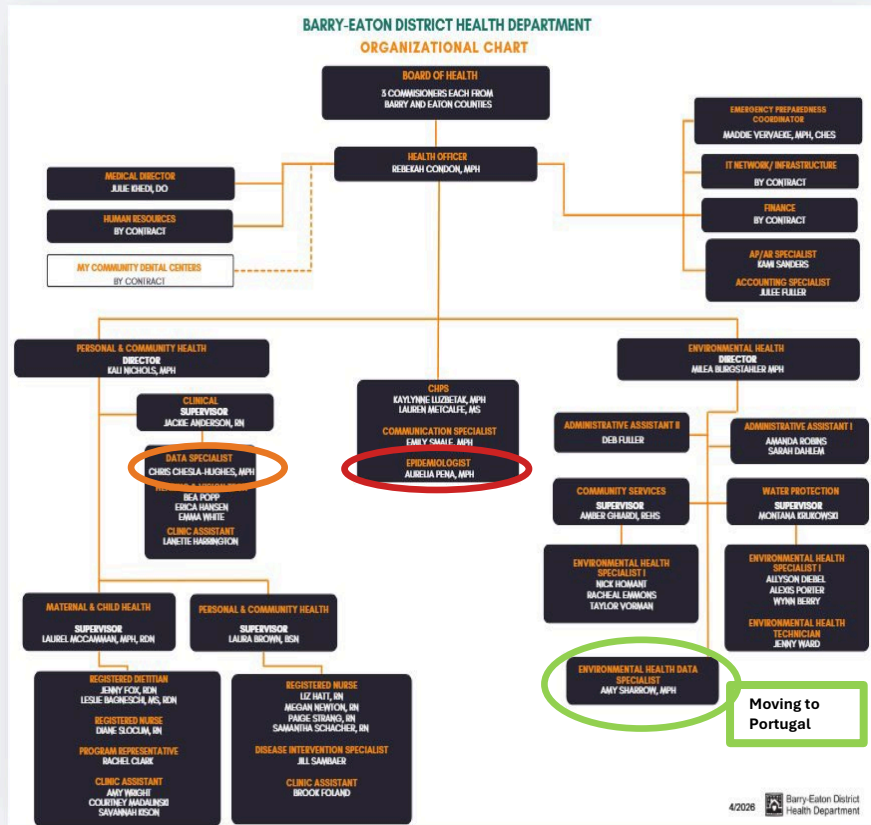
BARRY-EATON DISTRICT HEALTH DEPARTMENT
ORGANIZATIONAL CHART

BOARD OF HEALTH
3 COMMISIONERS EACH FROM BARRY AND EATON COUNTIES

EMERGENCY PREPAREDNESS COORDINATOR
MADDIE VERVAEKE, MPH, CHES

HEALTH OFFICER
REBEKAH CONDON, MPH

IT NETWORK/ INFRASTRUCTURE
BY CONTRACT

MEDICAL DIRECTOR
JULIE KHEDI, DO

HUMAN RESOURCES
BY CONTRACT

FINANCE
BY CONTRACT

MY COMMUNITY DENTAL CENTERS
BY CONTRACT

AP/AR SPECIALIST
KAMI SANDERS
ACCOUNTING SPECIALIST
JULEE FULLER

PERSONAL & COMMUNITY HEALTH
DIRECTOR
KALI NICHOLS, MPH

CHPS
KAYLYNNE LUZBETAK, MPH
LAUREN METCALFE, MS
COMMUNICATION SPECIALIST
EMILY SMALE, MPH
EPIDEMIOLOGIST
AURELIA PENA, MPH

ENVIRONMENTAL HEALTH
DIRECTOR
MILEA BURGSTAHLER MPH

CLINICAL
SUPERVISOR
JACKIE ANDERSON, RN

DATA SPECIALIST
CHRIS CHESLA-HUGHES, MPH
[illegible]
BEA POPP
ERICA HANSEN
EMMA WHITE
CLINIC ASSISTANT
LANETTE HARRINGTON

ADMINISTRATIVE ASSISTANT II
DEB FULLER

ADMINISTRATIVE ASSISTANT I
AMANDA ROBINS
SARAH DAHLEM

COMMUNITY SERVICES
SUPERVISOR
AMBER GHIARDI, REHS

WATER PROTECTION
SUPERVISOR
MONTANA KRUKOWSKI

ENVIRONMENTAL HEALTH SPECIALIST I
NICK HOMANT
RACHEAL EMMONS
TAYLOR VORMAN

ENVIRONMENTAL HEALTH SPECIALIST I
ALLYSON DIEBEL
ALEXIS PORTER
WYNN BERRY
ENVIRONMENTAL HEALTH TECHNICIAN
JENNY WARD

MATERNAL & CHILD HEALTH
SUPERVISOR
LAUREL MCCAMMAN, MPH, RDN

PERSONAL & COMMUNITY HEALTH
SUPERVISOR
LAURA BROWN, BSN

ENVIRONMENTAL HEALTH DATA SPECIALIST
AMY SHARROW, MPH

Moving to Portugal

REGISTERED DIETITIAN
JENNY FOX, RDN
LESLIE BAGNESCHI, MS, RDN
REGISTERED NURSE
DIANE SLOCUM, RN
PROGRAM REPRESENTATIVE
RACHEL CLARK
CLINIC ASSISTANT
AMY WRIGHT
COURTNEY MADALINSKI
SAVANNAH KISON

REGISTERED NURSE
LIZ HATT, RN
MEGAN NEWTON, RN
PAIGE STRANG, RN
SAMANTHA SCHACHER, RN
DISEASE INTERVENTION SPECIALIST
JILL SAMBAER
CLINIC ASSISTANT
BROOK FOLAND

4/2026
Barry-Eaton District Health Department